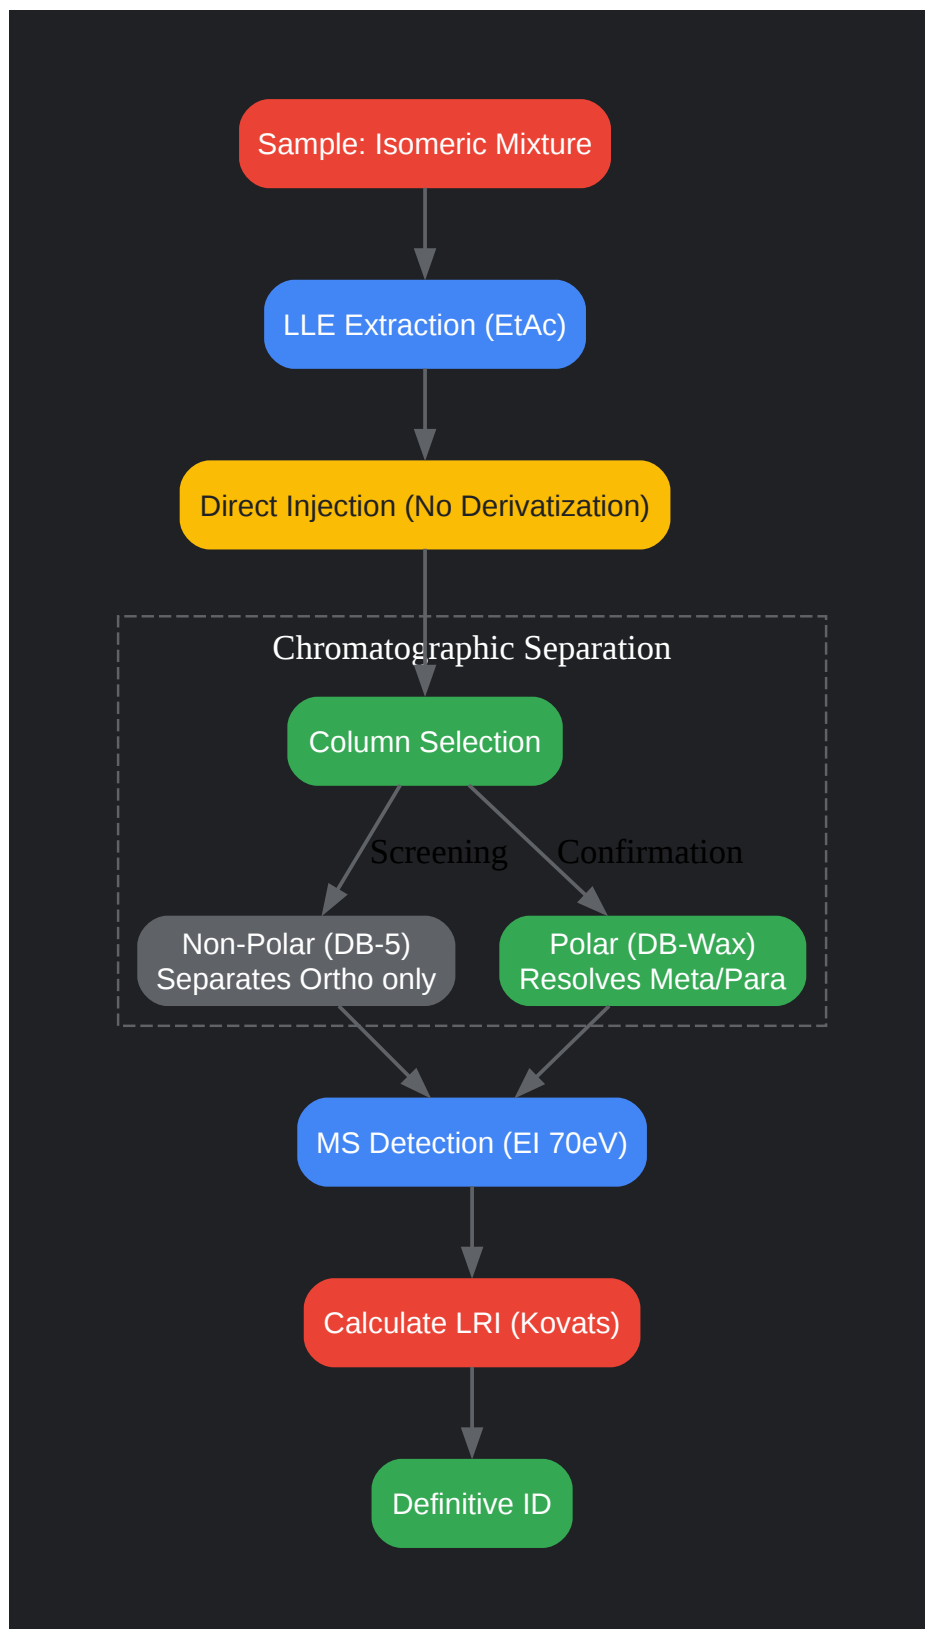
Sample: Isomeric Mixture

LLE Extraction (EtAc)

Direct Injection (No Derivatization)

Chromatographic Separation

Column Selection

Screening

Confirmation

Non-Polar (DB-5)
Separates Ortho only

Polar (DB-Wax)
Resolves Meta/Para

MS Detection (EI 70eV)

Calculate LRI (Kovats)

Definitive ID